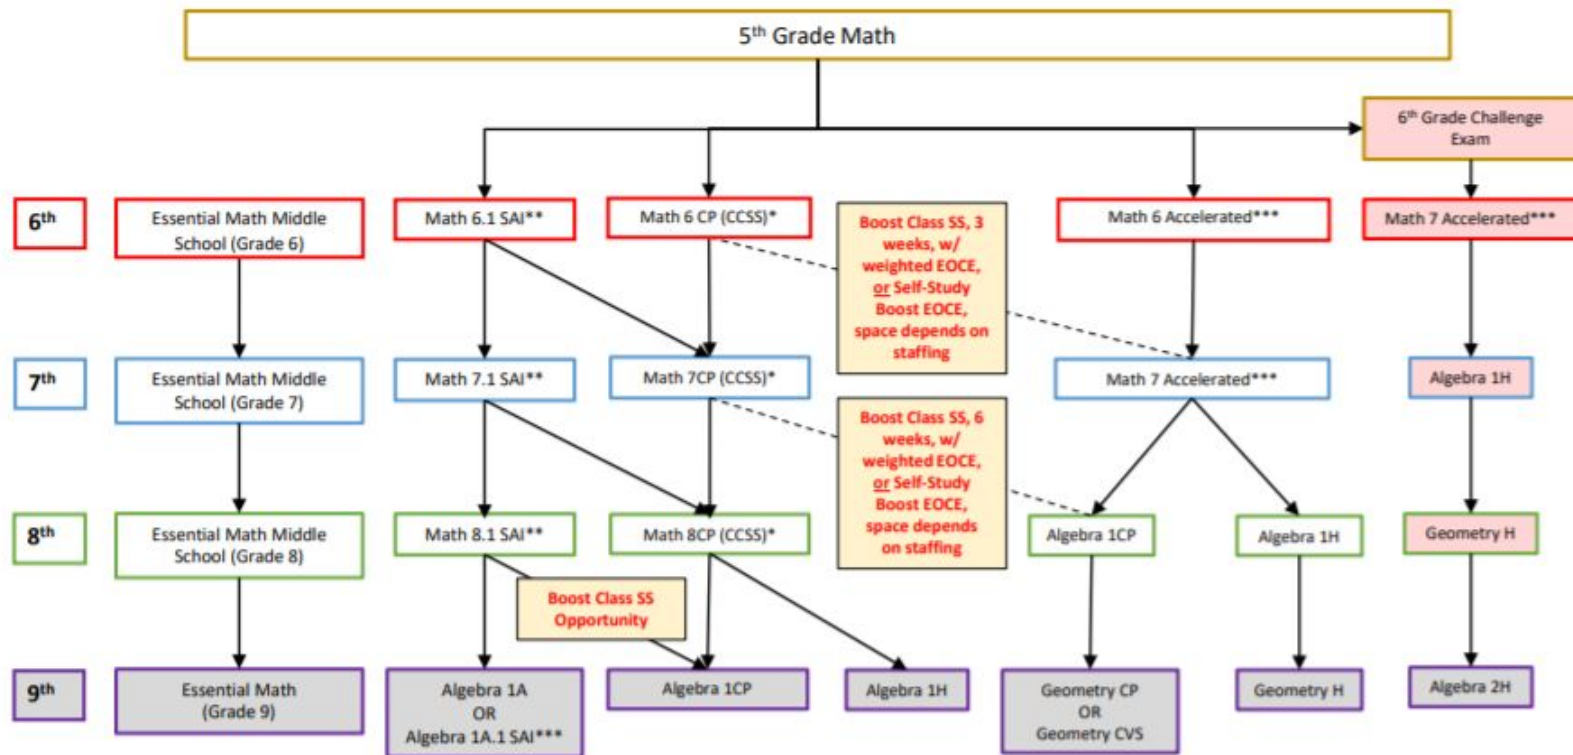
5$^{th}$ Grade Math

6$^{th}$ Grade Challenge Exam

6$^{th}$

Essential Math Middle School (Grade 6)

Math 6.1 SAI**

Math 6 CP (CCSS)*

Boost Class SS, 3 weeks, w/ weighted EOCE, or Self-Study Boost EOCE, space depends on staffing

Math 6 Accelerated***

Math 7 Accelerated***

7$^{th}$

Essential Math Middle School (Grade 7)

Math 7.1 SAI**

Math 7CP (CCSS)*

Math 7 Accelerated***

Algebra 1H

Boost Class SS, 6 weeks, w/ weighted EOCE, or Self-Study Boost EOCE, space depends on staffing

8$^{th}$

Essential Math Middle School (Grade 8)

Math 8.1 SAI**

Math 8CP (CCSS)*

Algebra 1CP

Algebra 1H

Geometry H

Boost Class SS Opportunity

9$^{th}$

Essential Math (Grade 9)

Algebra 1A OR Algebra 1A.1 SAI***

Algebra 1CP

Algebra 1H

Geometry CP OR Geometry CVS

Geometry H

Algebra 2H